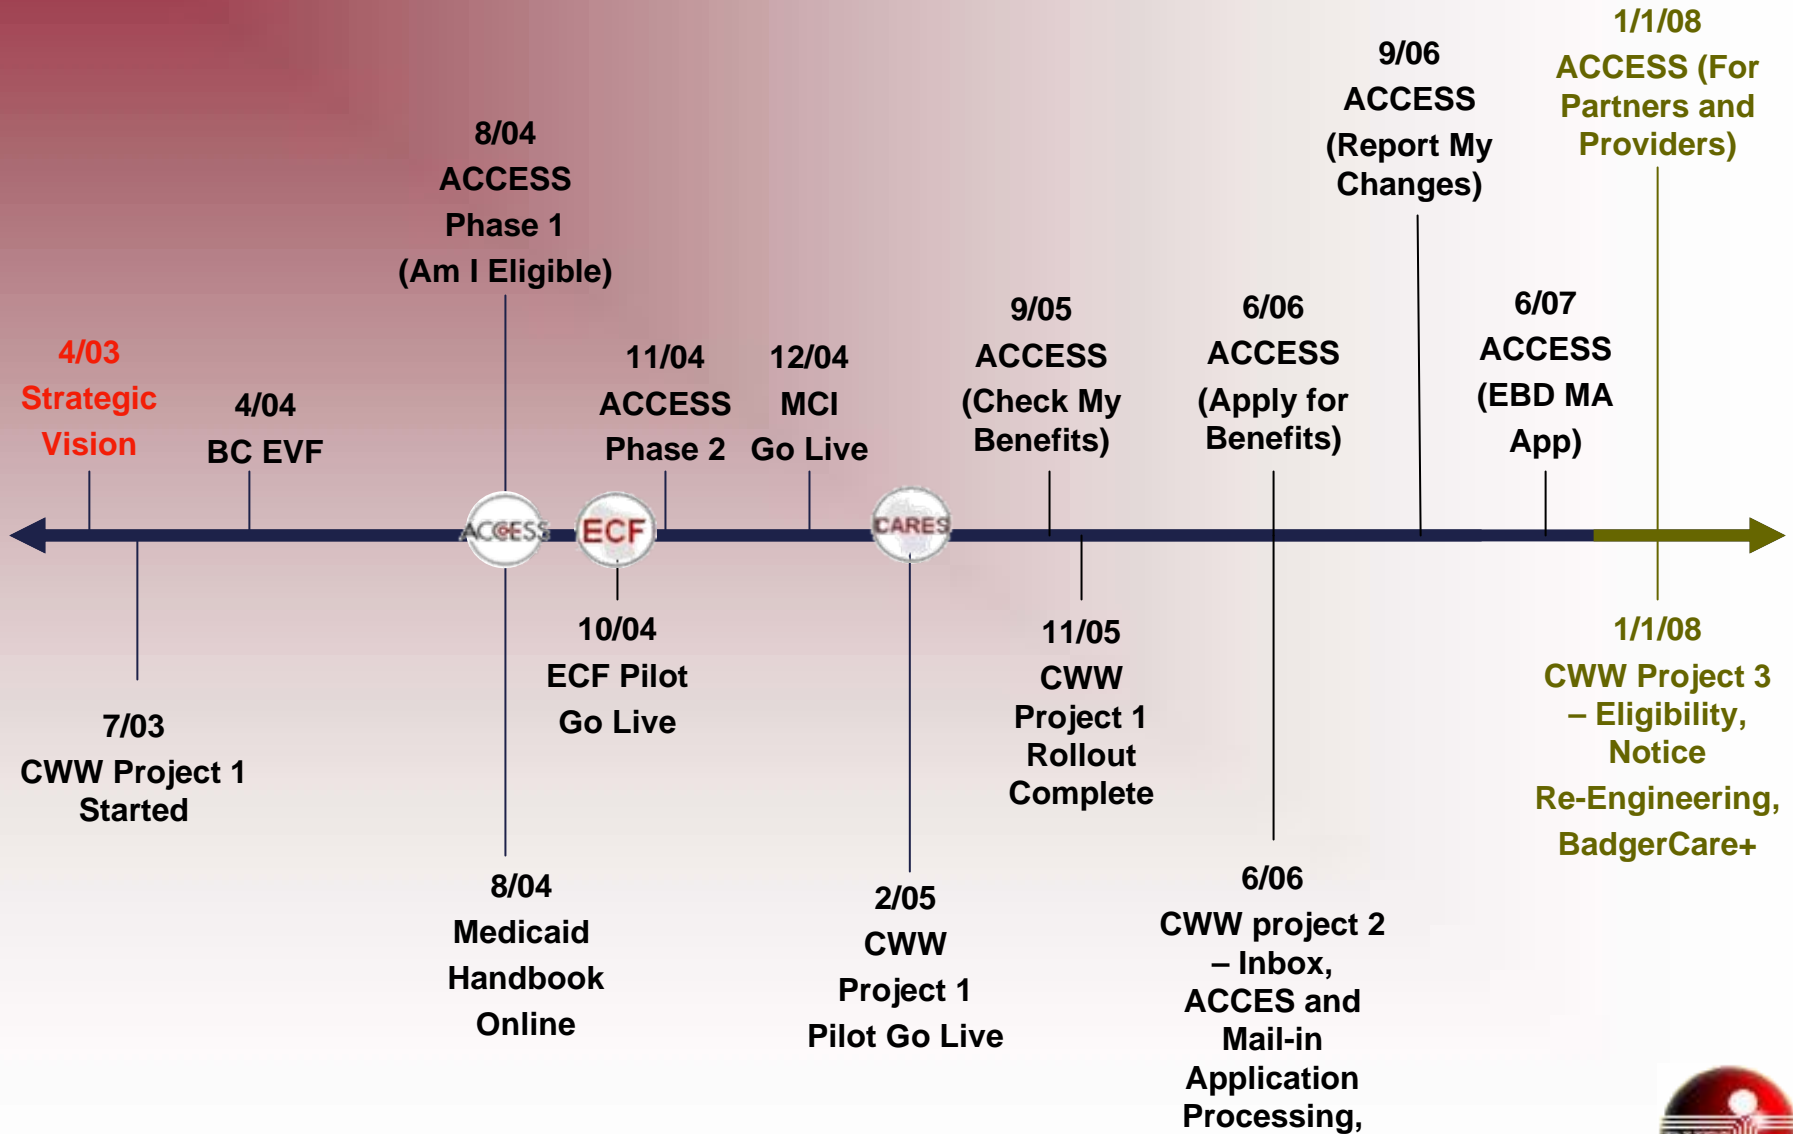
4/03
Strategic Vision

4/04
BC EVF

8/04
ACCESS
Phase 1
(Am I Eligible)

11/04
ACCESS
Phase 2

12/04
MCI
Go Live

9/05
ACCESS
(Check My Benefits)

6/06
ACCESS
(Apply for Benefits)

9/06
ACCESS
(Report My Changes)

6/07
ACCESS
(EBD MA App)

1/1/08
ACCESS (For Partners and Providers)

ACCESS

ECF

CARES

7/03
CWW Project 1 Started

8/04
Medicaid Handbook Online

10/04
ECF Pilot Go Live

2/05
CWW
Project 1
Pilot Go Live

11/05
CWW
Project 1
Rollout Complete

6/06
CWW project 2 – Inbox, ACCES and Mail-in Application Processing,

1/1/08
CWW Project 3 – Eligibility, Notice
Re-Engineering,
BadgerCare+